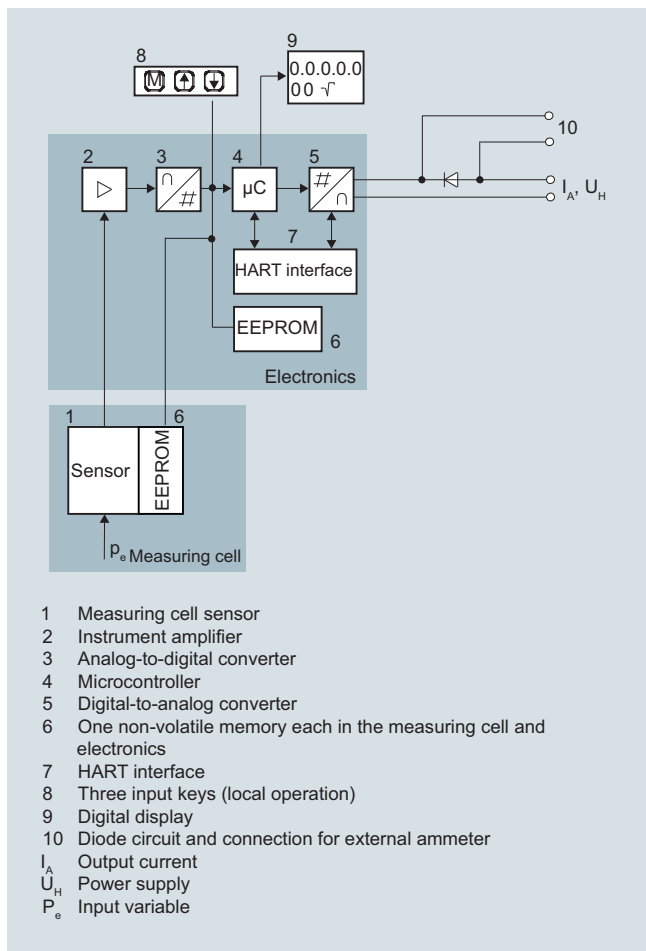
8
M ↑ ↓

9
0.0.0.0.0.0
0 0 √

10

2

3

4
μC

5

$I_A$, $U_H$

7
HART interface

EEPROM
6

Electronics

1
Sensor

6
EEPROM

$p_e$ Measuring cell

1 Measuring cell sensor
2 Instrument amplifier
3 Analog-to-digital converter
4 Microcontroller
5 Digital-to-analog converter
6 One non-volatile memory each in the measuring cell and electronics
7 HART interface
8 Three input keys (local operation)
9 Digital display
10 Diode circuit and connection for external ammeter
$I_A$ Output current
$U_H$ Power supply
$P_e$ Input variable